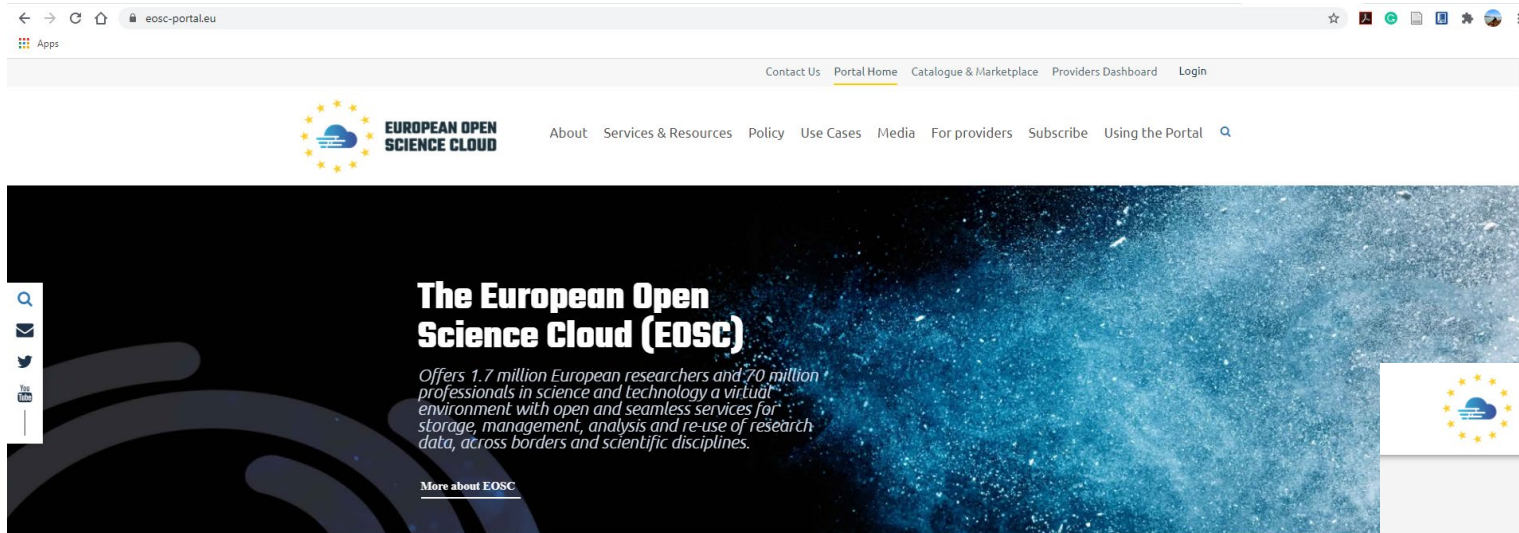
eosc-portal.eu

Apps

Contact Us Portal Home Catalogue & Marketplace Providers Dashboard Login

EUROPEAN OPEN SCIENCE CLOUD

About Services & Resources Policy Use Cases Media For providers Subscribe Using the Portal

You Tube

The European Open Science Cloud (EOSC)

Offers 1.7 million European researchers and 70 million professionals in science and technology a virtual environment with open and seamless services for storage, management, analysis and re-use of research data, across borders and scientific disciplines.

More about EOSC